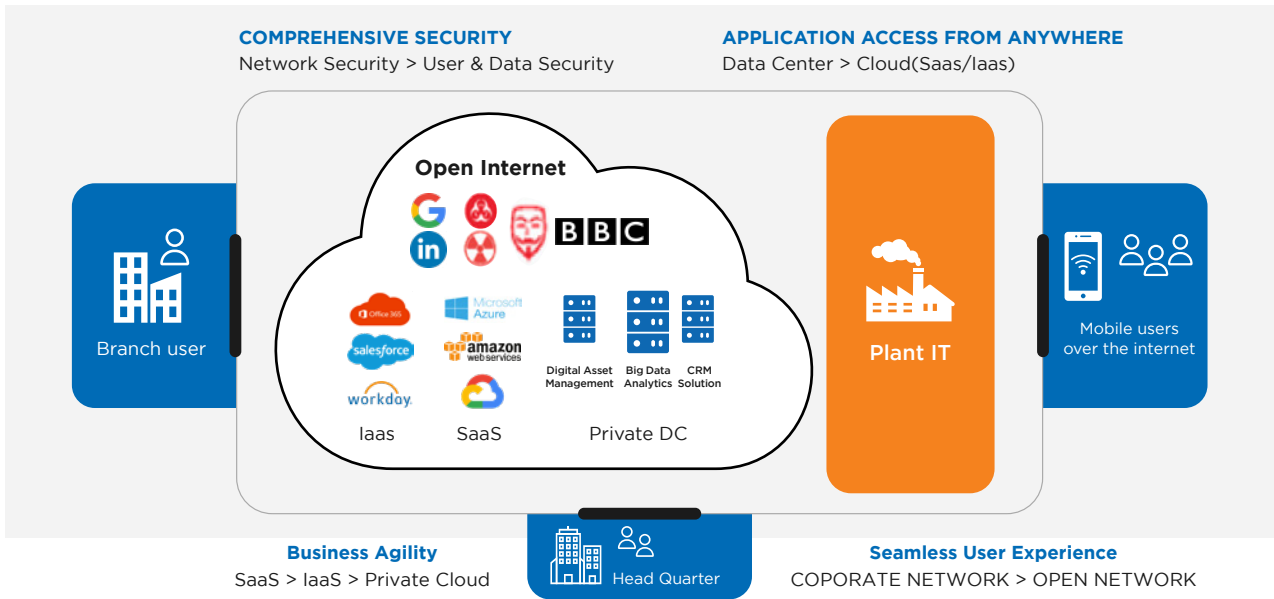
COMPREHENSIVE SECURITY
Network Security > User & Data Security

APPLICATION ACCESS FROM ANYWHERE
Data Center > Cloud(Saas/Iaas)

Branch user

Open Internet

BBC

Office 365

Microsoft Azure

salesforce

amazon web services

workday.

Digital Asset Management

Big Data Analytics

CRM Solution

Iaas

SaaS

Private DC

Plant IT

Mobile users over the internet

Business Agility
SaaS > IaaS > Private Cloud

Head Quarter

Seamless User Experience
COPORATE NETWORK > OPEN NETWORK